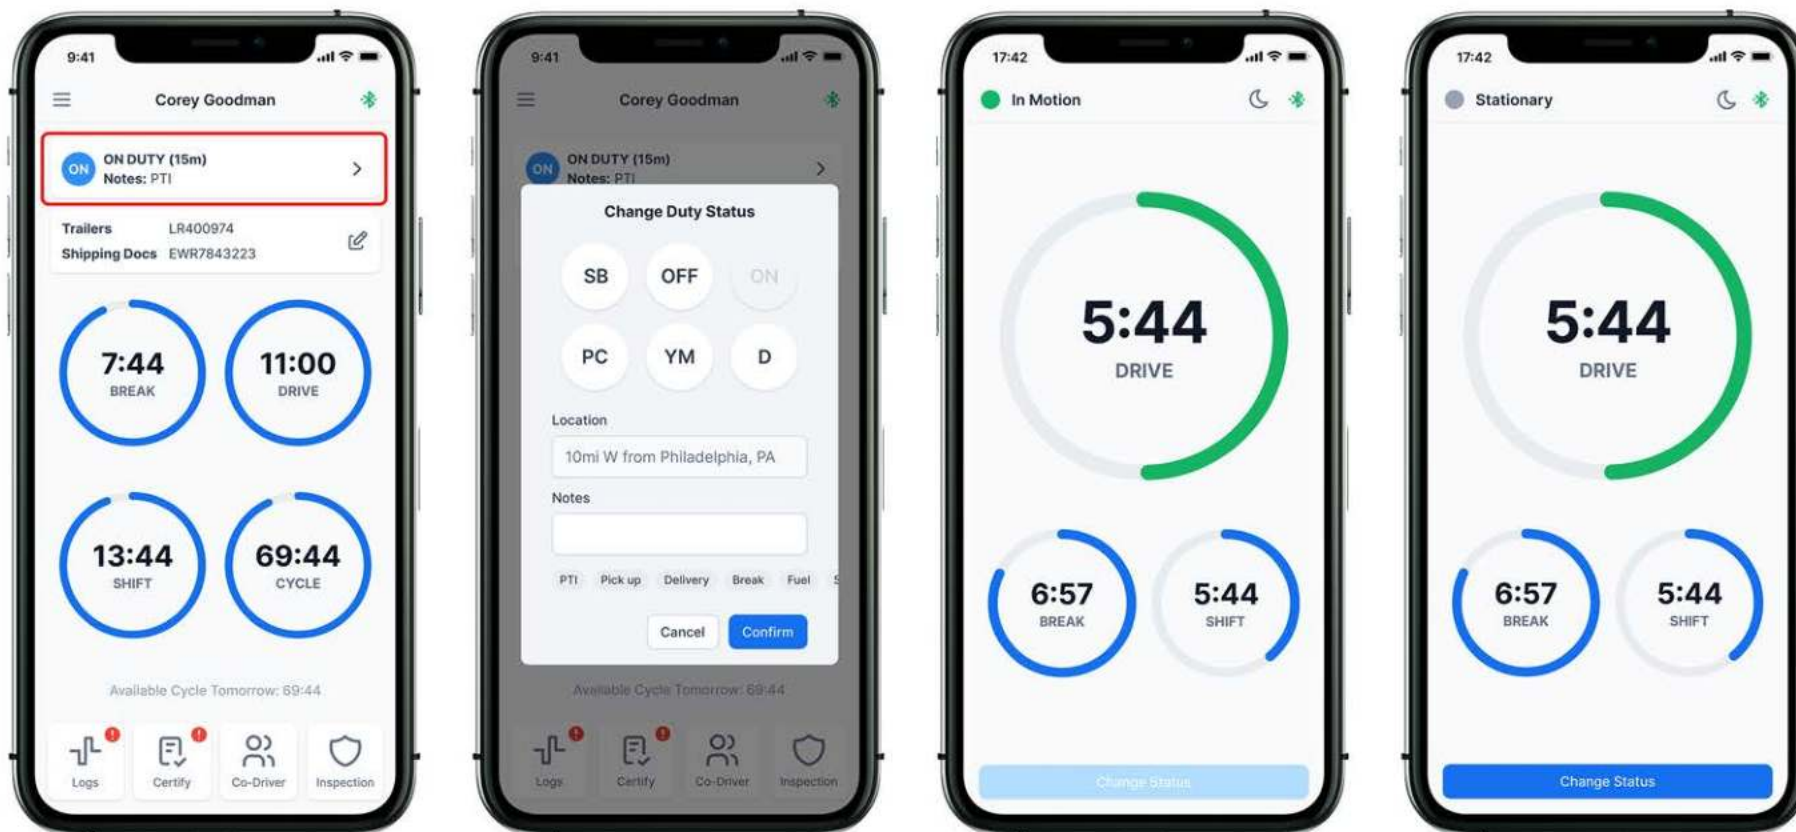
9:41

Corey Goodman

ON
ON DUTY (15m)
Notes: PTI

Trailers LR400974
Shipping Docs EWR7843223

7:44
BREAK

11:00
DRIVE

13:44
SHIFT

69:44
CYCLE

Available Cycle Tomorrow: 69:44

Logs
Certify
Co-Driver
Inspection

9:41

Corey Goodman

ON
ON DUTY (15m)
Notes: PTI

Change Duty Status

SB
OFF
ON
PC
YM
D

Location
10mi W from Philadelphia, PA

Notes

PTI
Pick up
Delivery
Break
Fuel

Cancel
Confirm

Available Cycle Tomorrow: 69:44

Logs
Certify
Co-Driver
Inspection

17:42

In Motion

5:44
DRIVE

6:57
BREAK

5:44
SHIFT

Change Status

17:42

Stationary

5:44
DRIVE

6:57
BREAK

5:44
SHIFT

Change Status